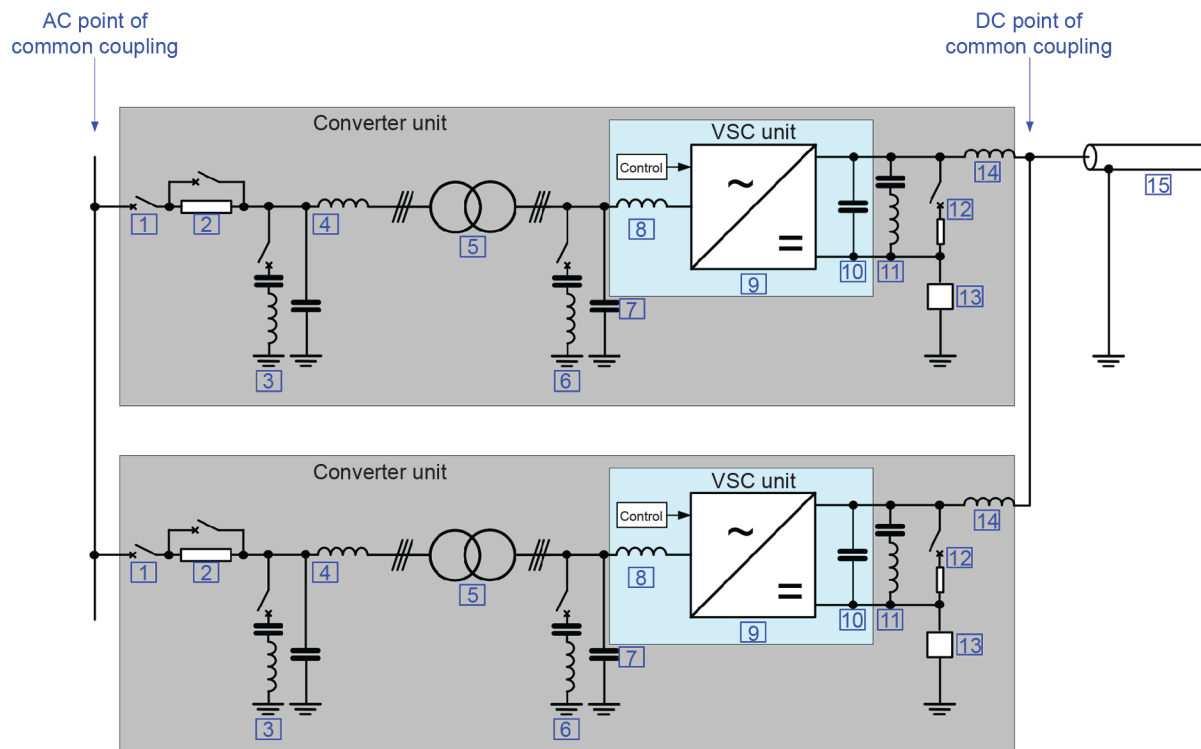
AC point of common coupling

DC point of common coupling

Converter unit

VSC unit

Control

~

=

1 2 3 4 5 6 7 8 9 10 11 12 13 14 15

Converter unit

VSC unit

Control

~

=

1 2 3 4 5 6 7 8 9 10 11 12 13 14